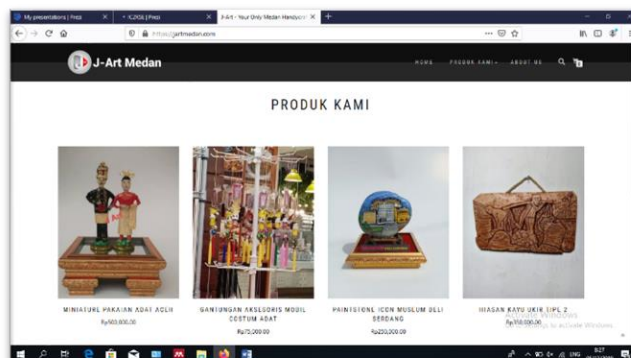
My presentations | Prezi
KLPOK | Prezi
J-Art - Your Only Medan Handycraft
https://jartmedan.com

J-Art Medan

HOME PRODUK KAMI ABOUT ME

PRODUK KAMI

MINIATURE PAKAIAN ADAT ACEH
Rp500,000.00

GANTUNGAN AKSESORIS MOBIL COSTUM ADAT
Rp75,000.00

PRINTSTONE ICON MUSEUM DELI SERDANG
Rp250,000.00

HIASAN KAYU UKIR TIPE 2
Rp350,000.00

Activate Windows
Go to Settings to activate Windows.

ENG